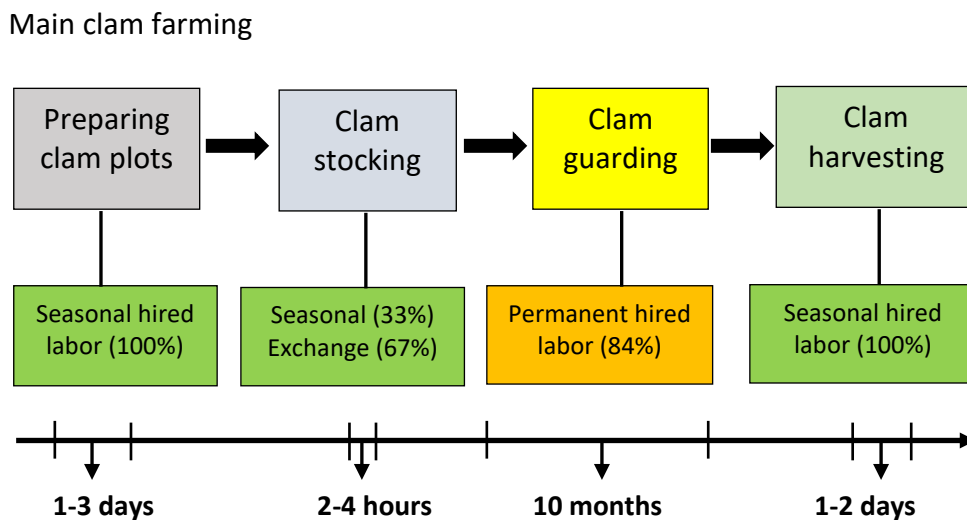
Main clam farming

Preparing clam plots

Clam stocking

Clam guarding

Clam harvesting

Seasonal hired labor (100%)

Seasonal (33%) Exchange (67%)

Permanent hired labor (84%)

Seasonal hired labor (100%)

1-3 days

2-4 hours

10 months

1-2 days